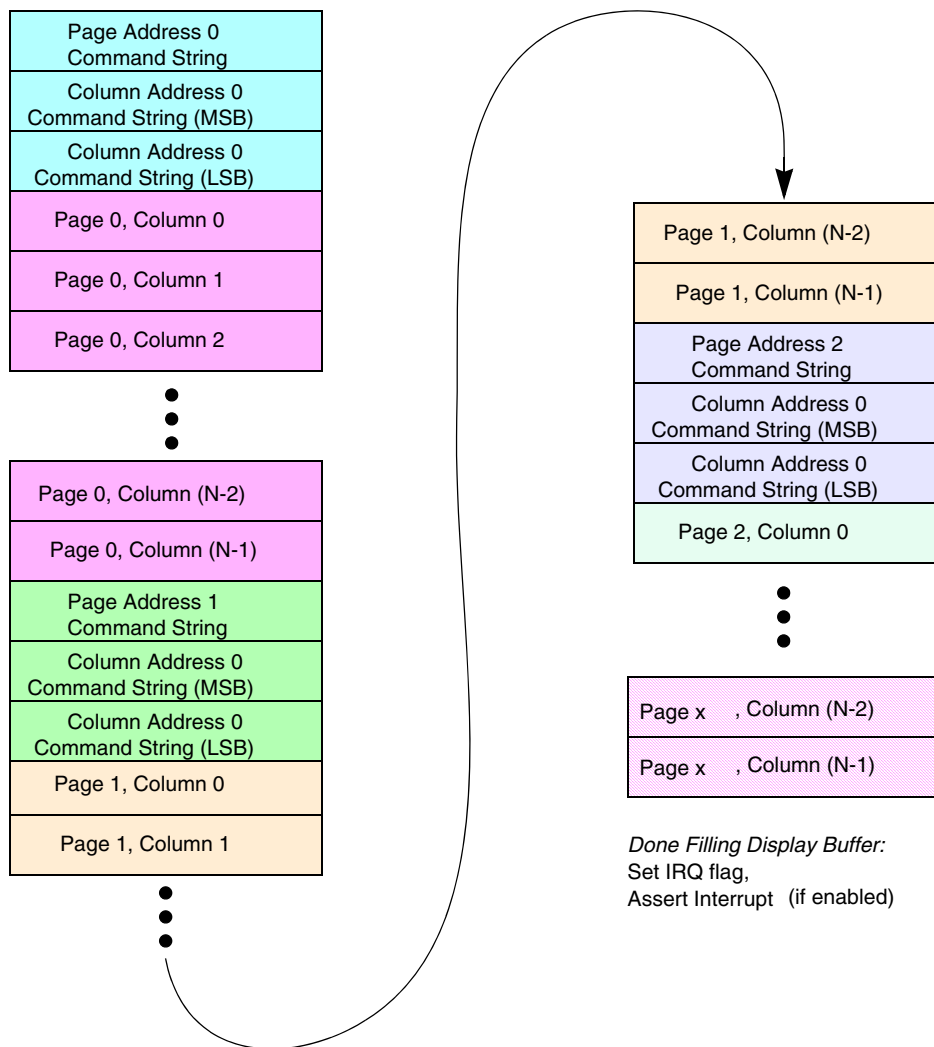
Page Address 0
Command String

Column Address 0
Command String (MSB)

Column Address 0
Command String (LSB)

Page 0, Column 0

Page 0, Column 1

Page 0, Column 2

Page 0, Column (N-2)

Page 0, Column (N-1)

Page Address 1
Command String

Column Address 0
Command String (MSB)

Column Address 0
Command String (LSB)

Page 1, Column 0

Page 1, Column 1

Page 1, Column (N-2)

Page 1, Column (N-1)

Page Address 2
Command String

Column Address 0
Command String (MSB)

Column Address 0
Command String (LSB)

Page 2, Column 0

Page x , Column (N-2)

Page x , Column (N-1)

*Done Filling Display Buffer:*
Set IRQ flag,
Assert Interrupt (if enabled)